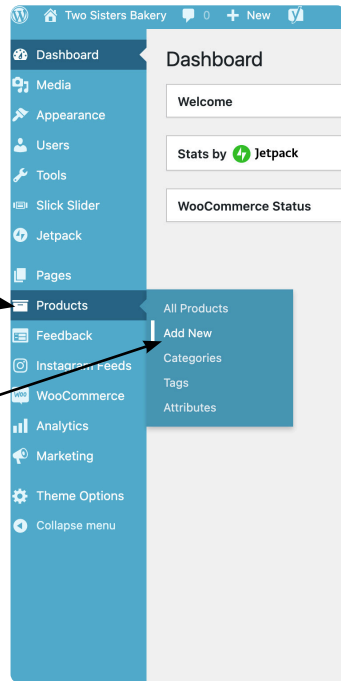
Two Sisters Bakery 0 + New

Dashboard
Media
Appearance
Users
Tools
Slick Slider
Jetpack
Pages
Products
Feedback
Instagram Feeds
WooCommerce
Analytics
Marketing
Theme Options
Collapse menu

All Products
Add New
Categories
Tags
Attributes

Dashboard
Welcome
Stats by Jetpack
WooCommerce Status